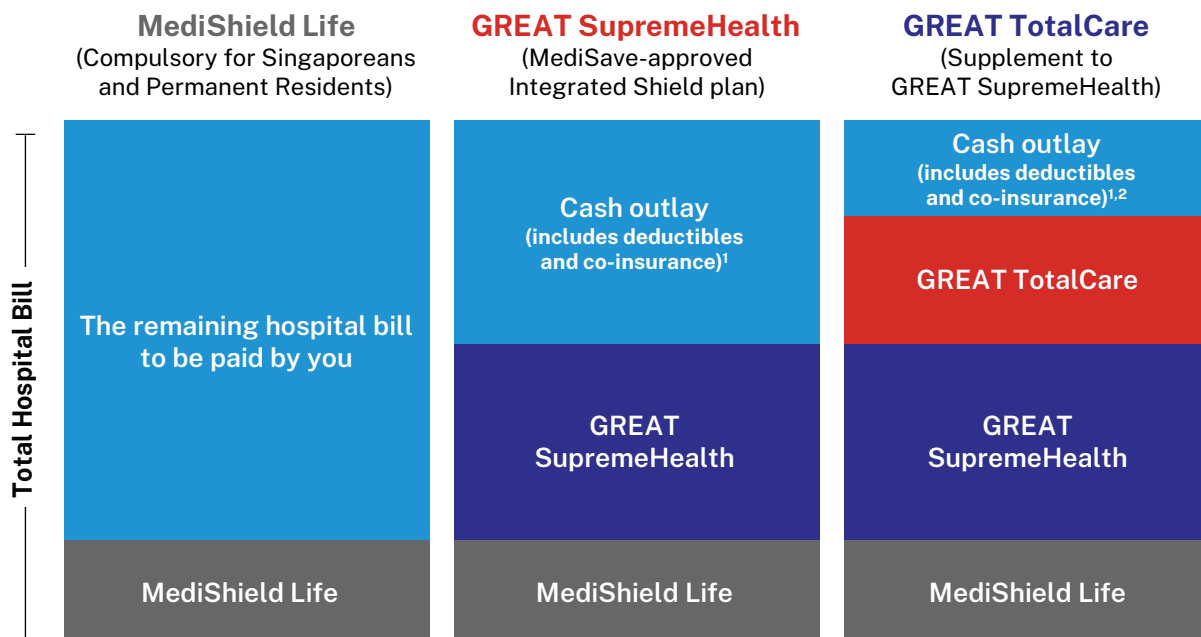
MediShield Life
(Compulsory for Singaporeans and Permanent Residents)

GREAT SupremeHealth
(MediSave-approved Integrated Shield plan)

GREAT TotalCare
(Supplement to GREAT SupremeHealth)

Total Hospital Bill

The remaining hospital bill to be paid by you

MediShield Life

Cash outlay
(includes deductibles and co-insurance)$^1$

GREAT SupremeHealth

MediShield Life

Cash outlay
(includes deductibles and co-insurance)$^{1,2}$

GREAT TotalCare

GREAT SupremeHealth

MediShield Life